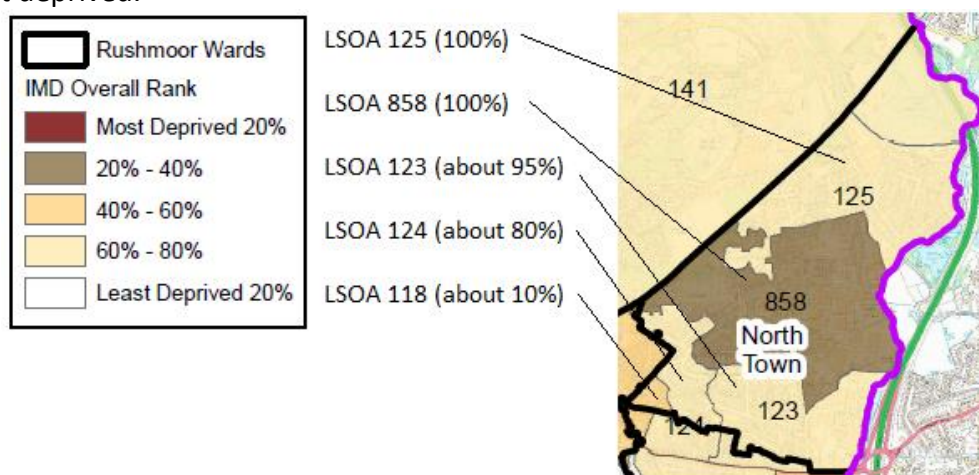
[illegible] deprived.

Rushmoor Wards
IMD Overall Rank
Most Deprived 20%
20% - 40%
40% - 60%
60% - 80%
Least Deprived 20%

LSOA 125 (100%)
LSOA 858 (100%)
LSOA 123 (about 95%)
LSOA 124 (about 80%)
LSOA 118 (about 10%)

141
125
858
North Town
123
124